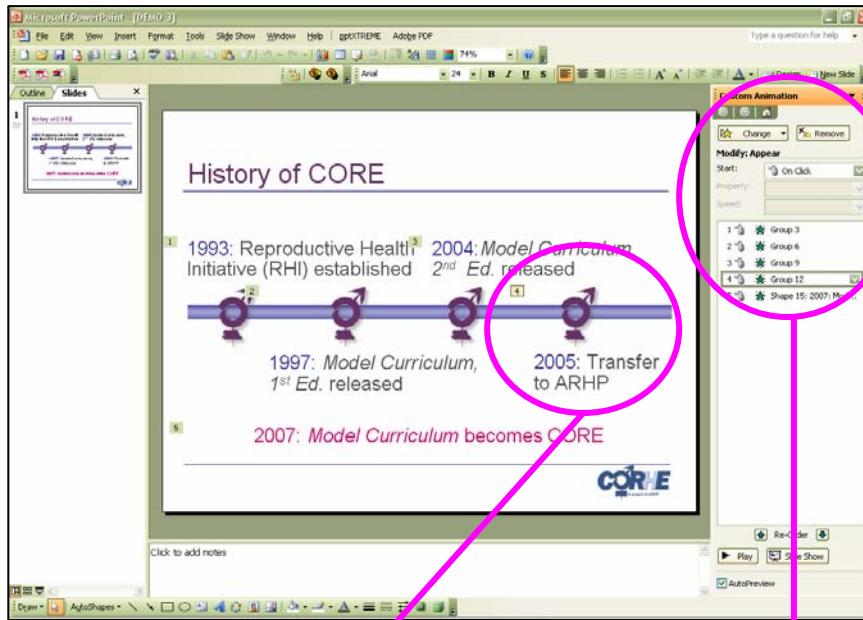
Microsoft PowerPoint - [DEMO 3]

File Edit View Insert Format Tools Slide Show Window Help pptXTREME Adobe PDF

Type a question for help

74%

Arial 24 B I U S

Design New Slide

Outline Slides

1

History of CORE

1993: Reproductive Health Initiative (RHI) established

2004: Model Curriculum, 2nd Ed. released

1997: Model Curriculum, 1st Ed. released

2005: Transfer to ARHP

2007: Model Curriculum becomes CORE

CORE

Click to add notes

Draw AutoShapes

Custom Animation

Change Remove

Modify: Appear

Start: On Click

Property:

Speed:

1 Group 3
2 Group 6
3 Group 9
4 Group 12
Shape 15: 2007: M...

Re-Order

Play Slide Show

AutoPreview